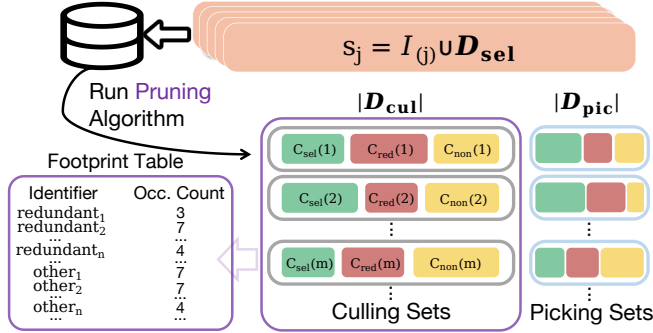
$s_j = I_{(j)} \cup \boldsymbol{D}_{\mathbf{sel}}$

Run Pruning Algorithm

$|\boldsymbol{D}_{\mathbf{cul}}|$

$|\boldsymbol{D}_{\mathbf{pic}}|$

Footprint Table

| Identifier | Occ. Count |
|---|---|
| $\text{redundant}_1$ | 3 |
| $\text{redundant}_2$ | 7 |
| ... | ... |
| $\text{redundant}_n$ | 4 |
| ... | ... |
| $\text{other}_1$ | 7 |
| $\text{other}_2$ | 7 |
| ... | ... |
| $\text{other}_n$ | 4 |
| ... | ... |

$C_{sel}(1)$ $C_{red}(1)$ $C_{non}(1)$

$C_{sel}(2)$ $C_{red}(2)$ $C_{non}(2)$

⋮

$C_{sel}(m)$ $C_{red}(m)$ $C_{non}(m)$

⋮

Culling Sets

Picking Sets